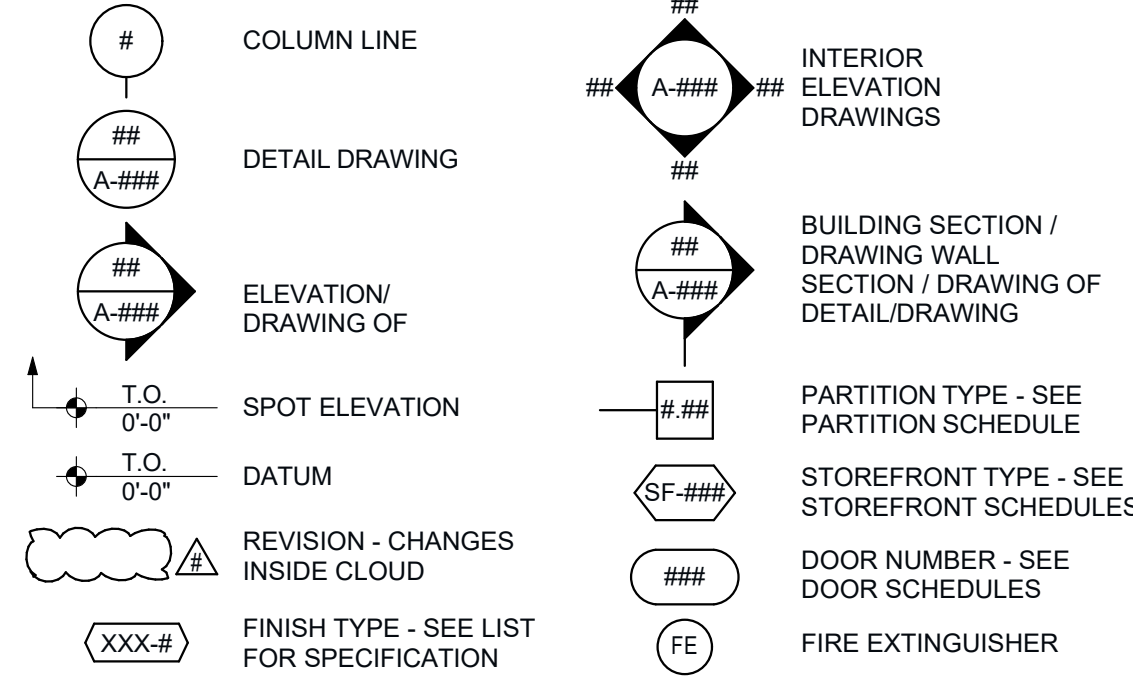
# COLUMN LINE

##
A-###
DETAIL DRAWING

##
A-###
ELEVATION/ DRAWING OF

T.O.
0'-0"
SPOT ELEVATION

T.O.
0'-0"
DATUM

#
REVISION - CHANGES INSIDE CLOUD

XXX-#
FINISH TYPE - SEE LIST FOR SPECIFICATION

##
## A-### ##
##
INTERIOR ELEVATION DRAWINGS

##
A-###
BUILDING SECTION / DRAWING WALL SECTION / DRAWING OF DETAIL/DRAWING

#.##
PARTITION TYPE - SEE PARTITION SCHEDULE

SF-###
STOREFRONT TYPE - SEE STOREFRONT SCHEDULES

###
DOOR NUMBER - SEE DOOR SCHEDULES

FE
FIRE EXTINGUISHER